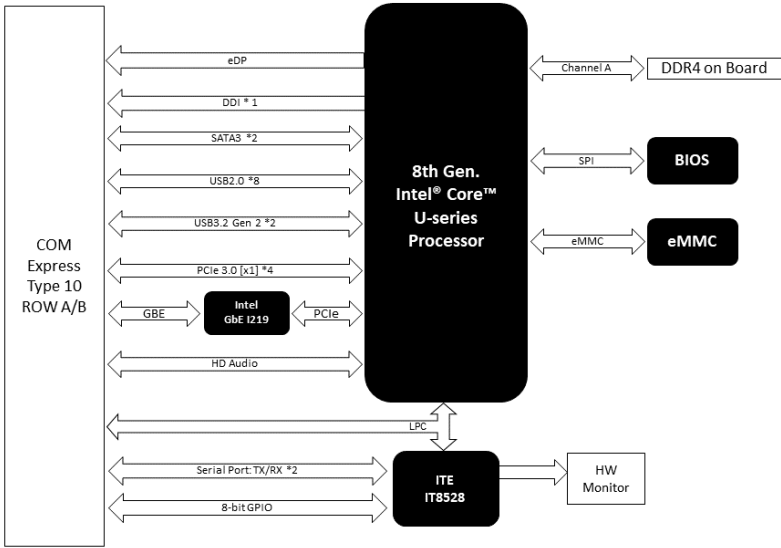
COM Express Type 10 ROW A/B

eDP

DDI * 1

SATA3 *2

USB2.0 *8

USB3.2 Gen 2 *2

PCIe 3.0 [x1] *4

GBE

Intel GbE I219

PCIe

HD Audio

8th Gen. Intel® Core™ U-series Processor

Channel A

DDR4 on Board

SPI

BIOS

eMMC

eMMC

LPC

Serial Port: TX/RX *2

8-bit GPIO

ITE IT8528

HW Monitor